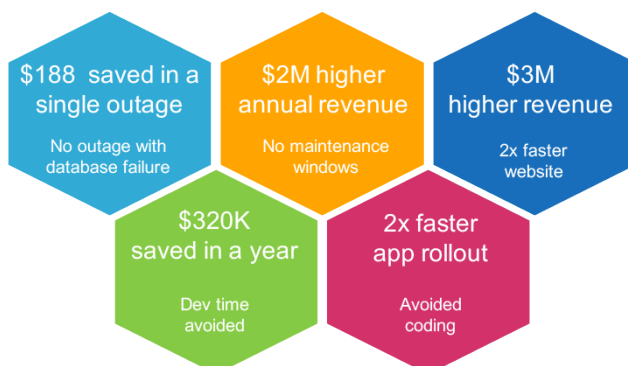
$188 saved in a single outage

No outage with database failure

$2M higher annual revenue

No maintenance windows

$3M higher revenue

2x faster website

$320K saved in a year

Dev time avoided

2x faster app rollout

Avoided coding